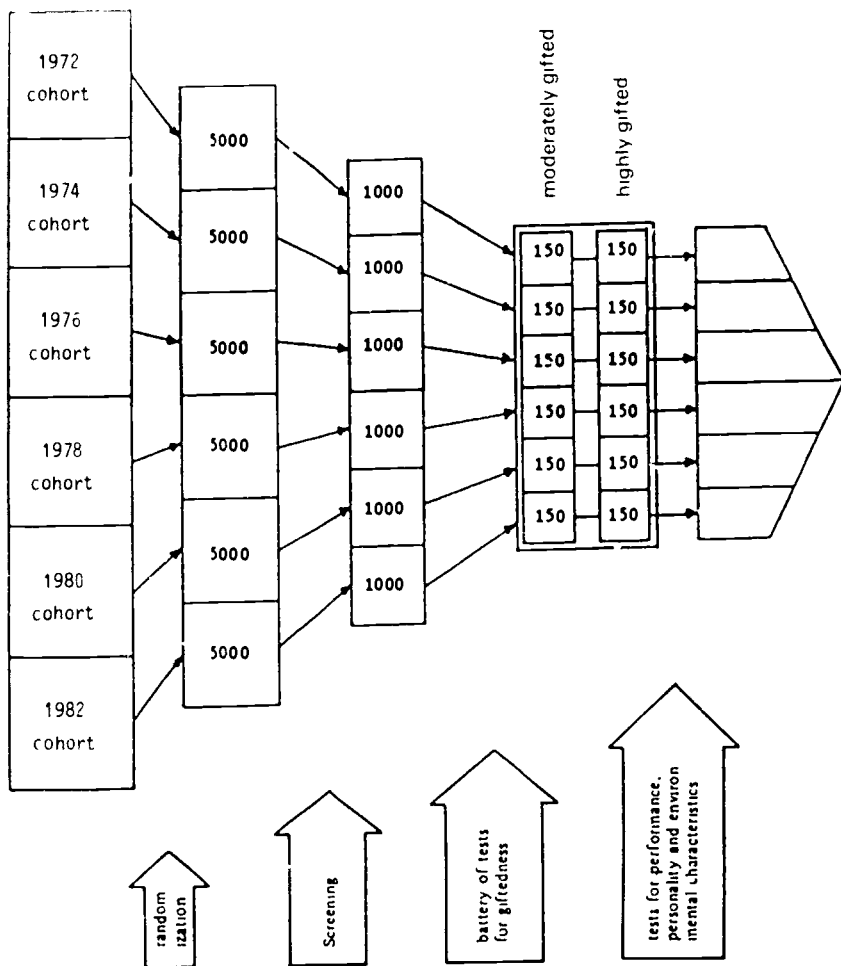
1972 cohort

1974 cohort

1976 cohort

1978 cohort

1980 cohort

1982 cohort

5000

5000

5000

5000

5000

5000

1000

1000

1000

1000

1000

1000

moderately gifted

highly gifted

| 150 | 150 |
|---|---|
| 150 | 150 |
| 150 | 150 |
| 150 | 150 |
| 150 | 150 |
| 150 | 150 |

random ization

Screening

battery of tests for giftedness

tests for performance, personality and environ mental characteristics